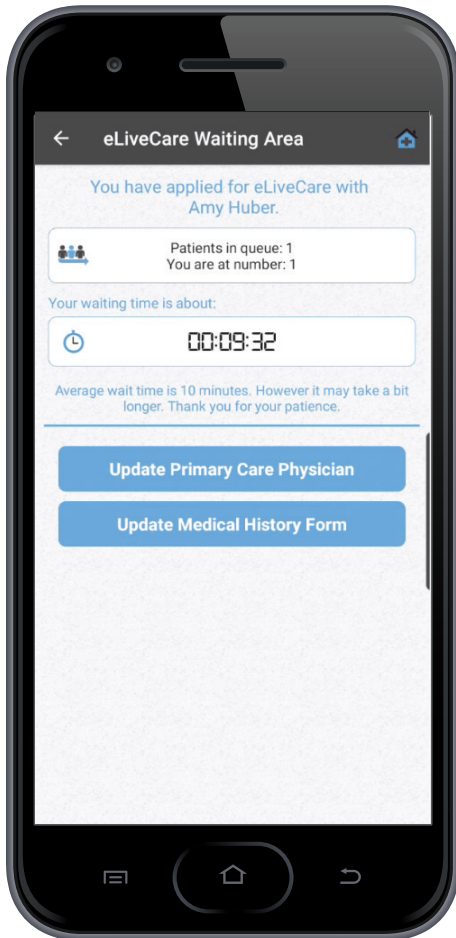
eLiveCare Waiting Area

You have applied for eLiveCare with Amy Huber.

Patients in queue: 1
You are at number: 1

Your waiting time is about:

00:09:32

Average wait time is 10 minutes. However it may take a bit longer. Thank you for your patience.

Update Primary Care Physician

Update Medical History Form